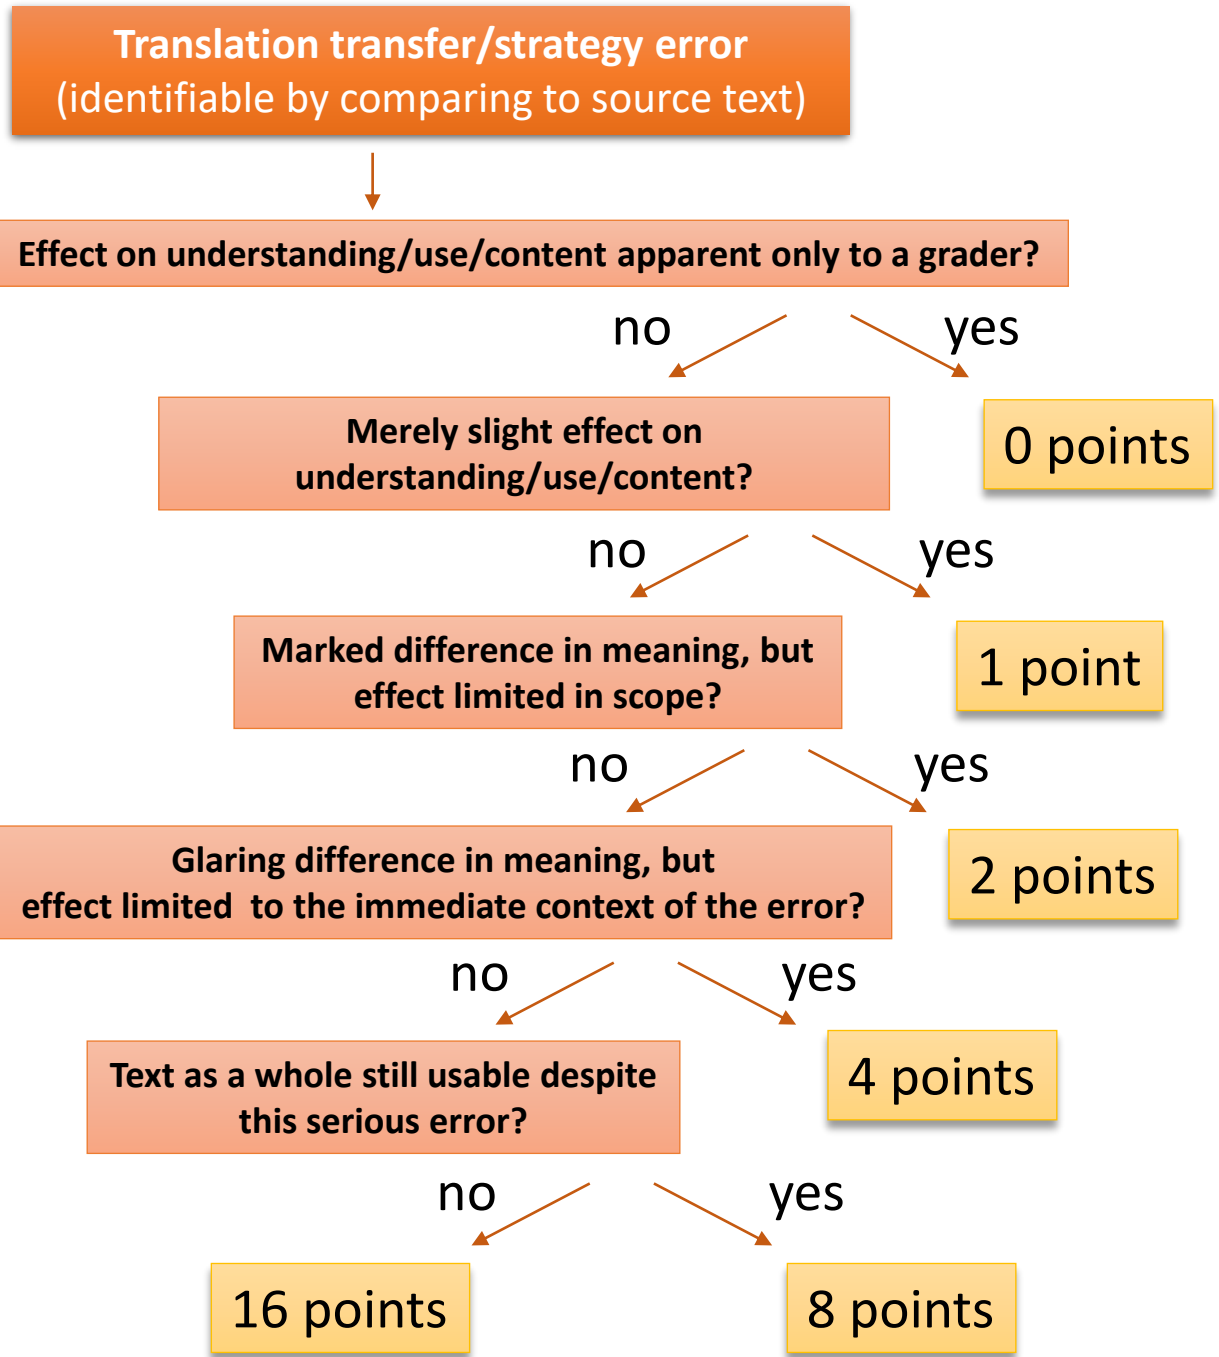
Translation transfer/strategy error
(identifiable by comparing to source text)

Effect on understanding/use/content apparent only to a grader?

no

yes

Merely slight effect on understanding/use/content?

0 points

no

yes

Marked difference in meaning, but effect limited in scope?

1 point

no

yes

Glaring difference in meaning, but effect limited to the immediate context of the error?

2 points

no

yes

Text as a whole still usable despite this serious error?

4 points

no

yes

16 points

8 points